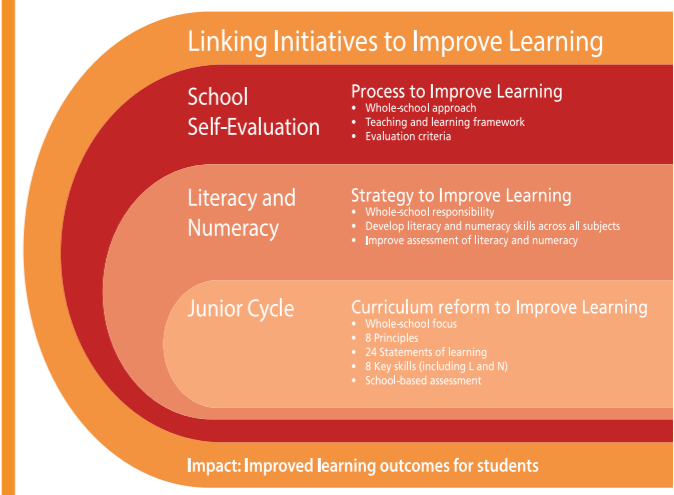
Linking Initiatives to Improve Learning

School Self-Evaluation

Process to Improve Learning
- Whole-school approach
- Teaching and learning framework
- Evaluation criteria

Literacy and Numeracy

Strategy to Improve Learning
- Whole-school responsibility
- Develop literacy and numeracy skills across all subjects
- Improve assessment of literacy and numeracy

Junior Cycle

Curriculum reform to Improve Learning
- Whole-school focus
- 8 Principles
- 24 Statements of learning
- 8 Key skills (including L and N)
- School-based assessment

Impact: Improved learning outcomes for students